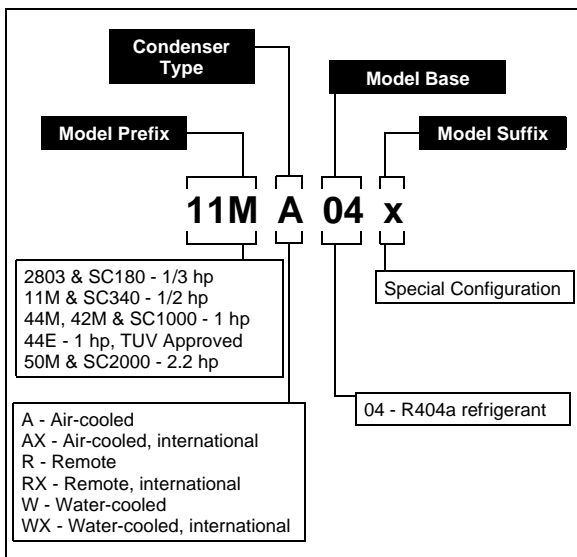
Condenser Type

Model Base

Model Prefix

Model Suffix

11M A 04 x

Special Configuration

2803 & SC180 - 1/3 hp
11M & SC340 - 1/2 hp
44M, 42M & SC1000 - 1 hp
44E - 1 hp, TUV Approved
50M & SC2000 - 2.2 hp

04 - R404a refrigerant

A - Air-cooled
AX - Air-cooled, international
R - Remote
RX - Remote, international
W - Water-cooled
WX - Water-cooled, international